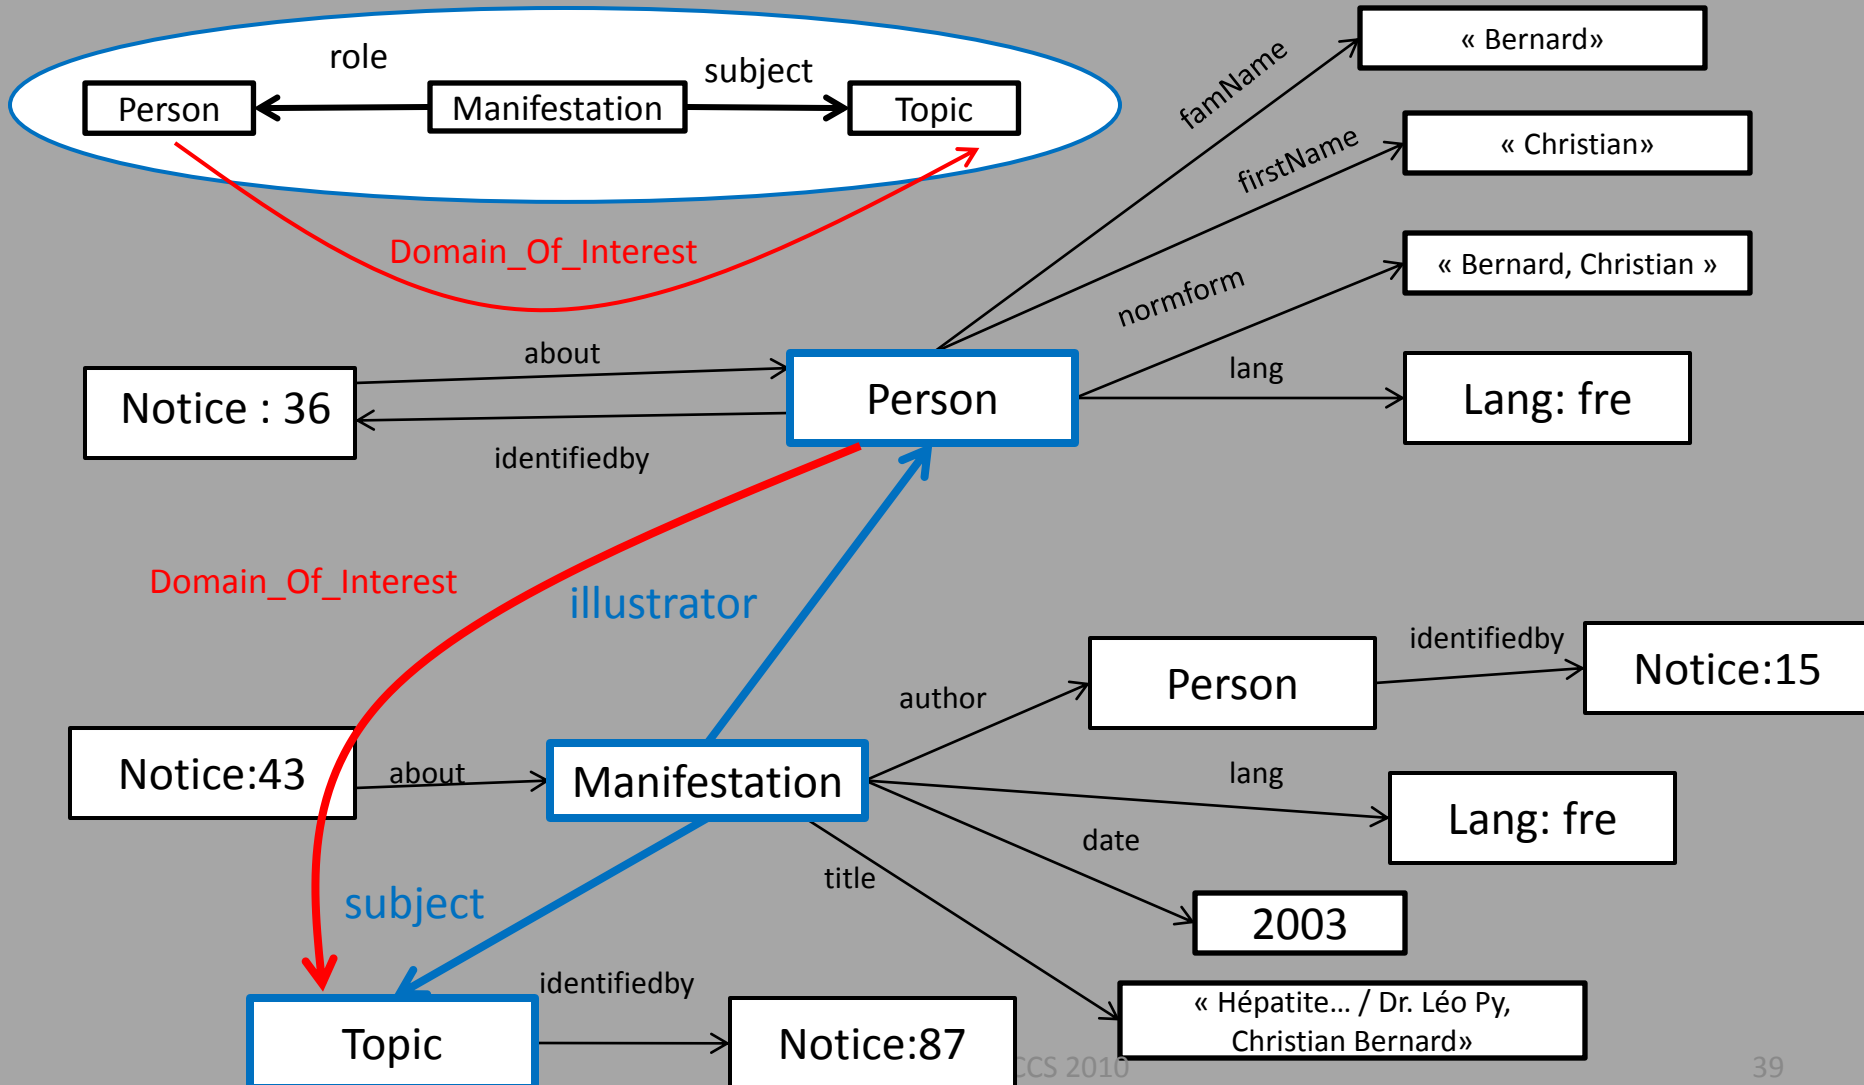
role

subject

Person

Manifestation

Topic

Domain_Of_Interest

famName

« Bernard»

firstName

« Christian»

normform

« Bernard, Christian »

about

lang

Notice : 36

Person

Lang: fre

identifiedby

Domain_Of_Interest

illustrator

identifiedby

Person

Notice:15

author

Notice:43

about

Manifestation

lang

Lang: fre

date

title

2003

subject

identifiedby

« Hépatite... / Dr. Léo Py, Christian Bernard»

Topic

Notice:87

CCS 2010

39